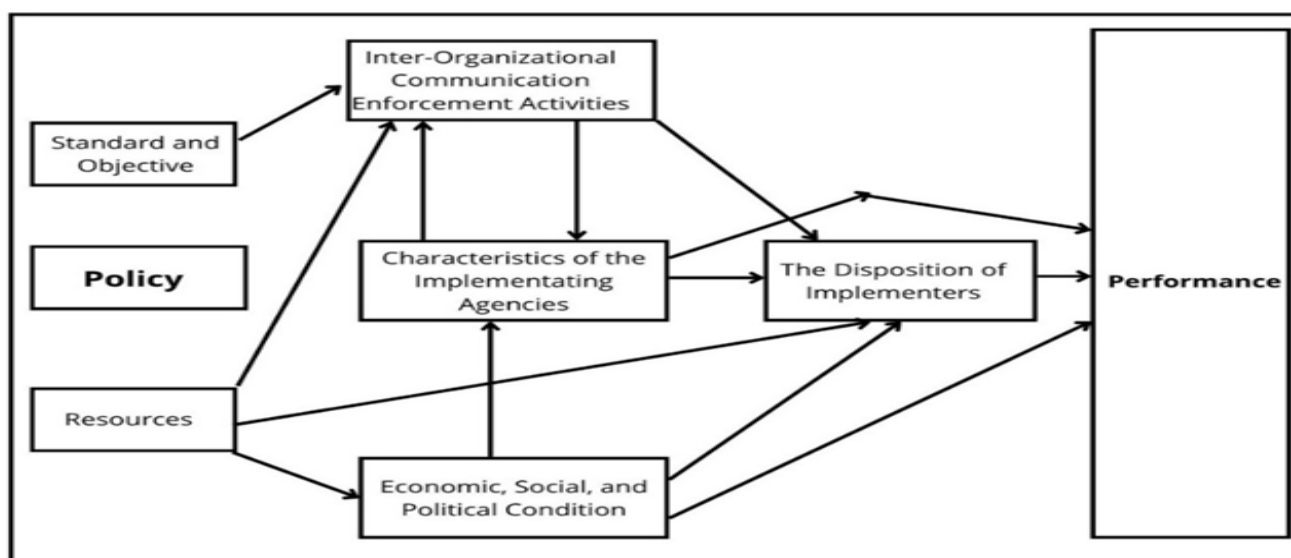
Inter-Organizational Communication Enforcement Activities

Standard and Objective

Policy

Characteristics of the Implementating Agencies

The Disposition of Implementers

Performance

Resources

Economic, Social, and Political Condition